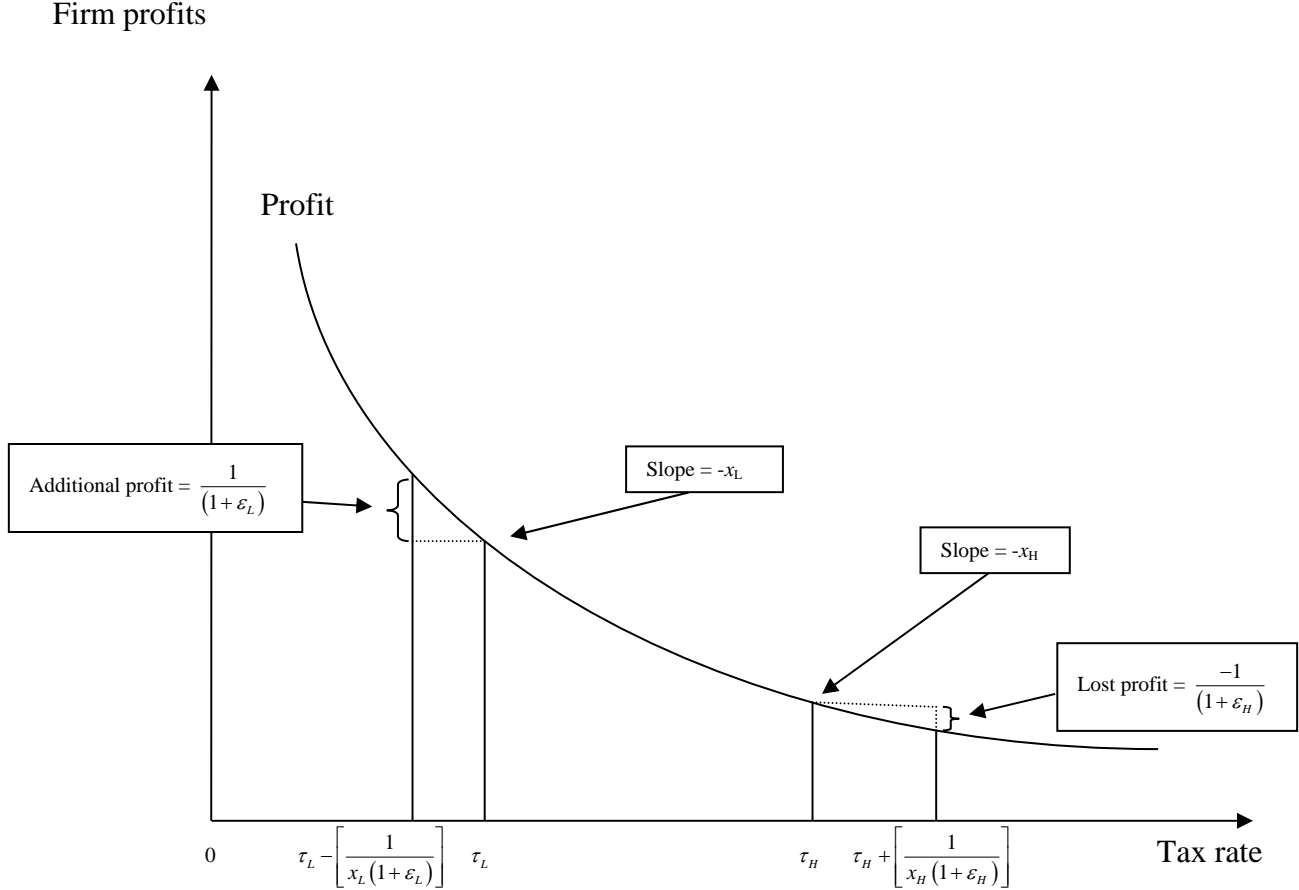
Firm profits

Profit

Additional profit = $\frac{1}{(1+\varepsilon_L)}$

Slope = $-x_L$

Slope = $-x_H$

Lost profit = $\frac{-1}{(1+\varepsilon_H)}$

0

$\tau_L - \left[\frac{1}{x_L(1+\varepsilon_L)}\right]$

$\tau_L$

$\tau_H$

$\tau_H + \left[\frac{1}{x_H(1+\varepsilon_H)}\right]$

Tax rate